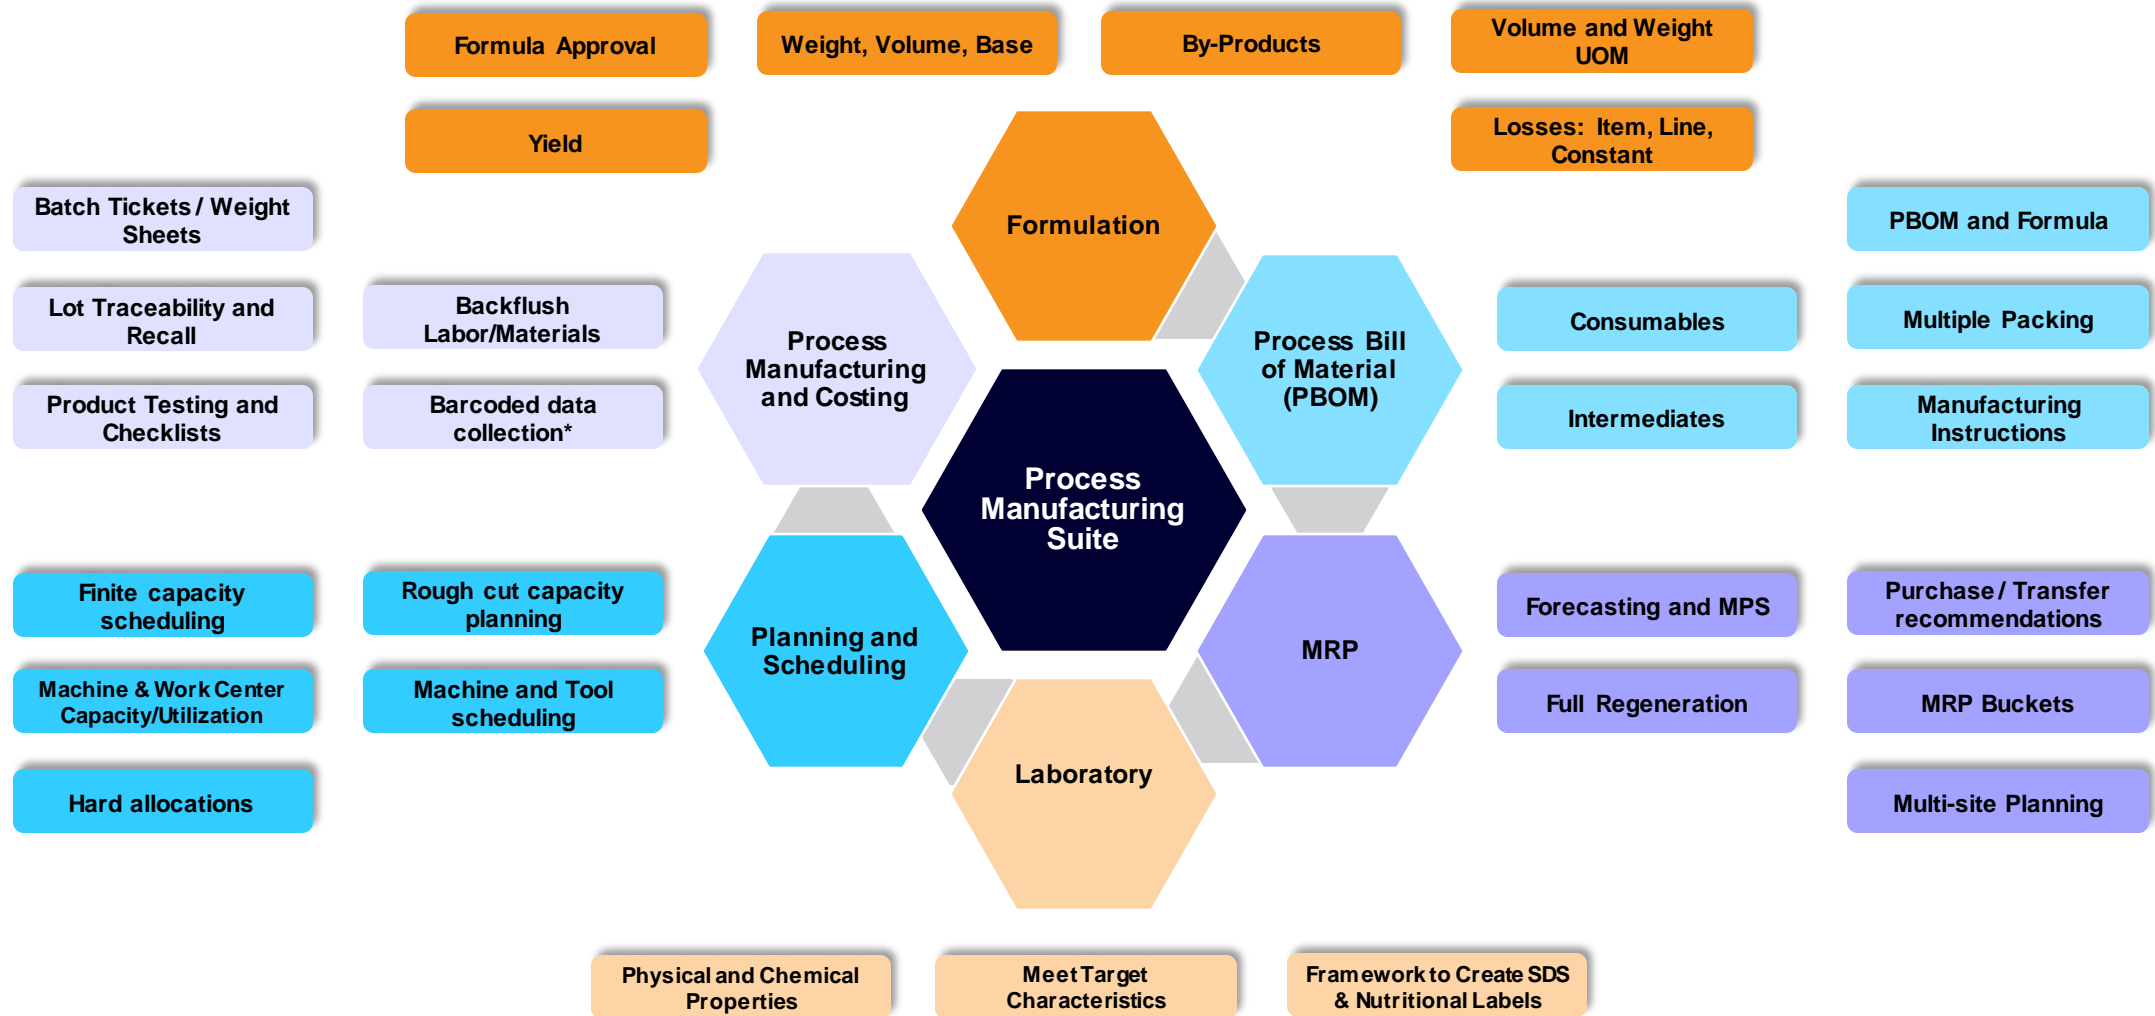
Formula Approval

Weight, Volume, Base

By-Products

Volume and Weight UOM

Yield

Losses: Item, Line, Constant

Formulation

Batch Tickets / Weight Sheets

PBOM and Formula

Lot Traceability and Recall

Backflush Labor/Materials

Process Manufacturing and Costing

Process Bill of Material (PBOM)

Consumables

Multiple Packing

Product Testing and Checklists

Barcoded data collection*

Intermediates

Manufacturing Instructions

Process Manufacturing Suite

Finite capacity scheduling

Rough cut capacity planning

Planning and Scheduling

MRP

Forecasting and MPS

Purchase / Transfer recommendations

Machine & Work Center Capacity/Utilization

Machine and Tool scheduling

Full Regeneration

MRP Buckets

Laboratory

Hard allocations

Multi-site Planning

Physical and Chemical Properties

Meet Target Characteristics

Framework to Create SDS & Nutritional Labels